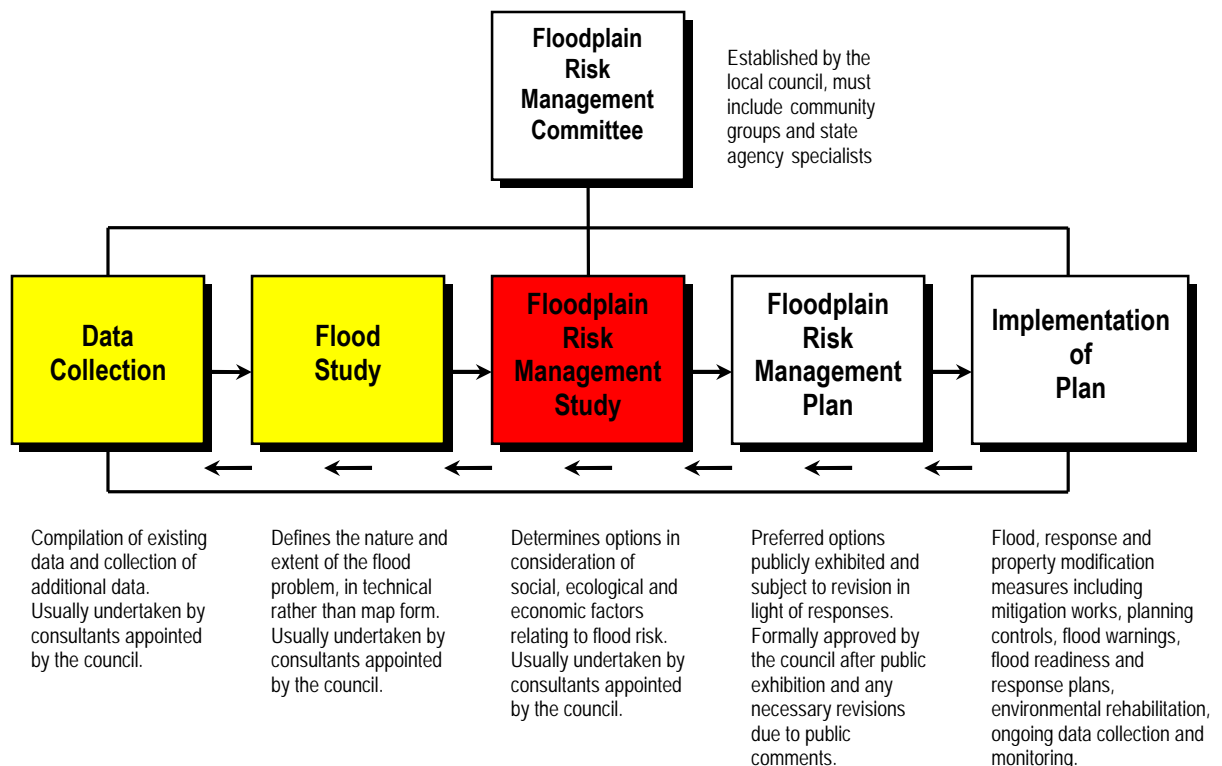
Floodplain Risk Management Committee

Established by the local council, must include community groups and state agency specialists

Data Collection

Flood Study

Floodplain Risk Management Study

Floodplain Risk Management Plan

Implementation of Plan

Compilation of existing data and collection of additional data. Usually undertaken by consultants appointed by the council.

Defines the nature and extent of the flood problem, in technical rather than map form. Usually undertaken by consultants appointed by the council.

Determines options in consideration of social, ecological and economic factors relating to flood risk. Usually undertaken by consultants appointed by the council.

Preferred options publicly exhibited and subject to revision in light of responses. Formally approved by the council after public exhibition and any necessary revisions due to public comments.

Flood, response and property modification measures including mitigation works, planning controls, flood warnings, flood readiness and response plans, environmental rehabilitation, ongoing data collection and monitoring.